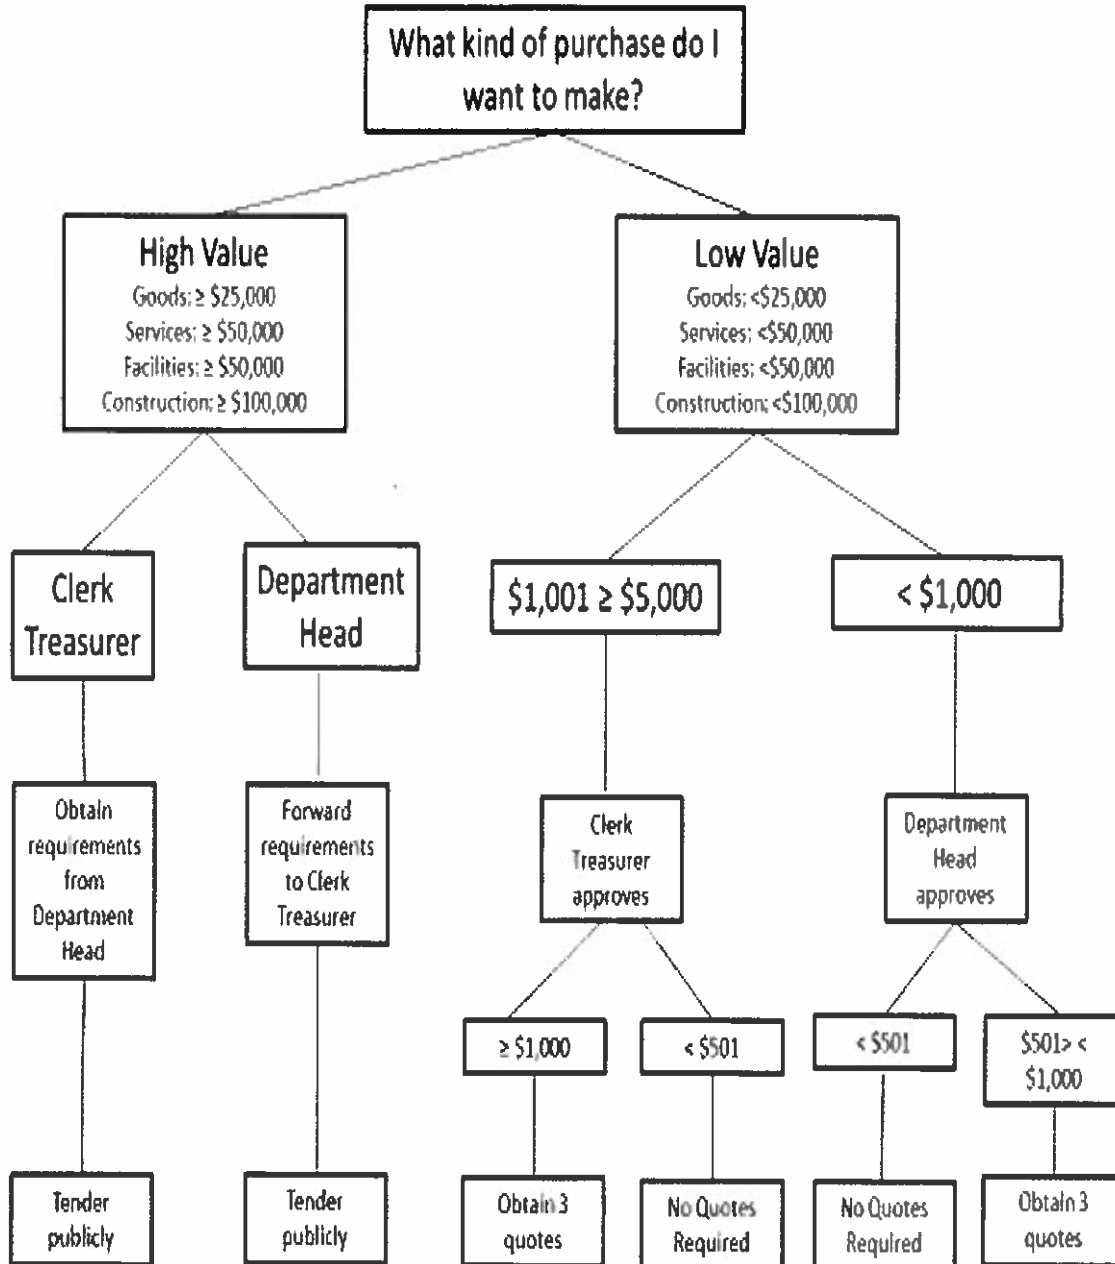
What kind of purchase do I want to make?

High Value
Goods: ≥ \$25,000
Services: ≥ \$50,000
Facilities: ≥ \$50,000
Construction: ≥ \$100,000

Low Value
Goods: <\$25,000
Services: <\$50,000
Facilities: <\$50,000
Construction: <\$100,000

Clerk Treasurer

Department Head

\$1,001 ≥ \$5,000

< \$1,000

Obtain requirements from Department Head

Forward requirements to Clerk Treasurer

Clerk Treasurer approves

Department Head approves

≥ \$1,000

< \$501

< \$501

\$501> < \$1,000

Tender publicly

Tender publicly

Obtain 3 quotes

No Quotes Required

No Quotes Required

Obtain 3 quotes